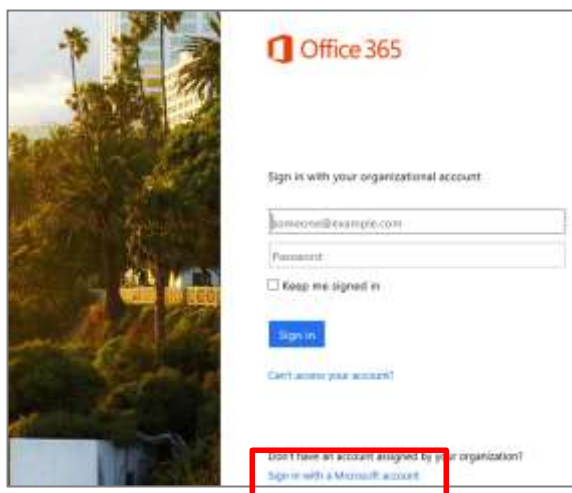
Office 365

Sign in with your organizational account

someone@example.com

Password

Keep me signed in

Sign in

Can't access your account?

Don't have an account assigned by your organization?
Sign in with a Microsoft account